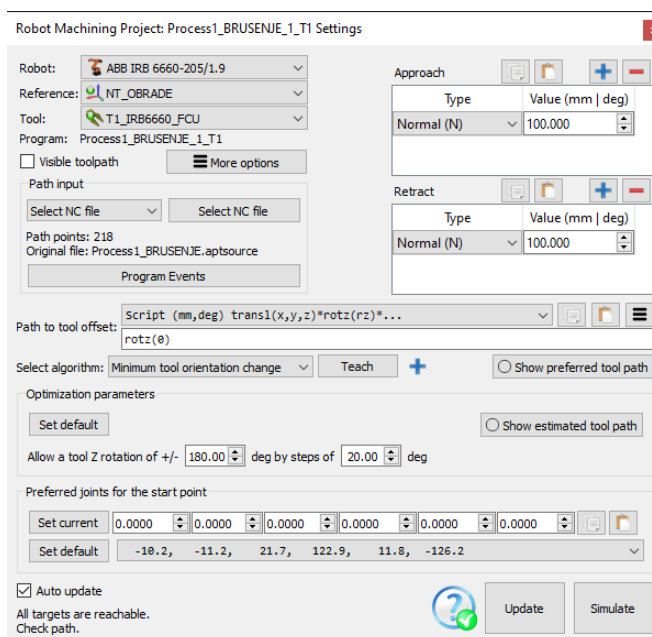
Robot Machining Project: Process1_BRUSENJE_1_T1 Settings

Robot: ABB IRB 6660-205/1.9
Reference: NT_OBRADE
Tool: T1_IRB6660_FCU
Program: Process1_BRUSENJE_1_T1
Visible toolpath
More options

Path input
Select NC file
Select NC file
Path points: 218
Original file: Process1_BRUSENJE.aptsource
Program Events

Approach

| Type | Value (mm \| deg) |
|---|---|
| Normal (N) | 100.000 |

Retract

| Type | Value (mm \| deg) |
|---|---|
| Normal (N) | 100.000 |

Path to tool offset: Script (mm,deg) transl(x,y,z)*rotz(rz)*...
rotz(0)

Select algorithm: Minimum tool orientation change
Teach
Show preferred tool path

Optimization parameters
Set default
Show estimated tool path
Allow a tool Z rotation of +/- 180.00 deg by steps of 20.00 deg

Preferred joints for the start point
Set current 0.0000 0.0000 0.0000 0.0000 0.0000 0.0000
Set default -10.2, -11.2, 21.7, 122.9, 11.8, -126.2

Auto update
All targets are reachable.
Check path.
Update
Simulate